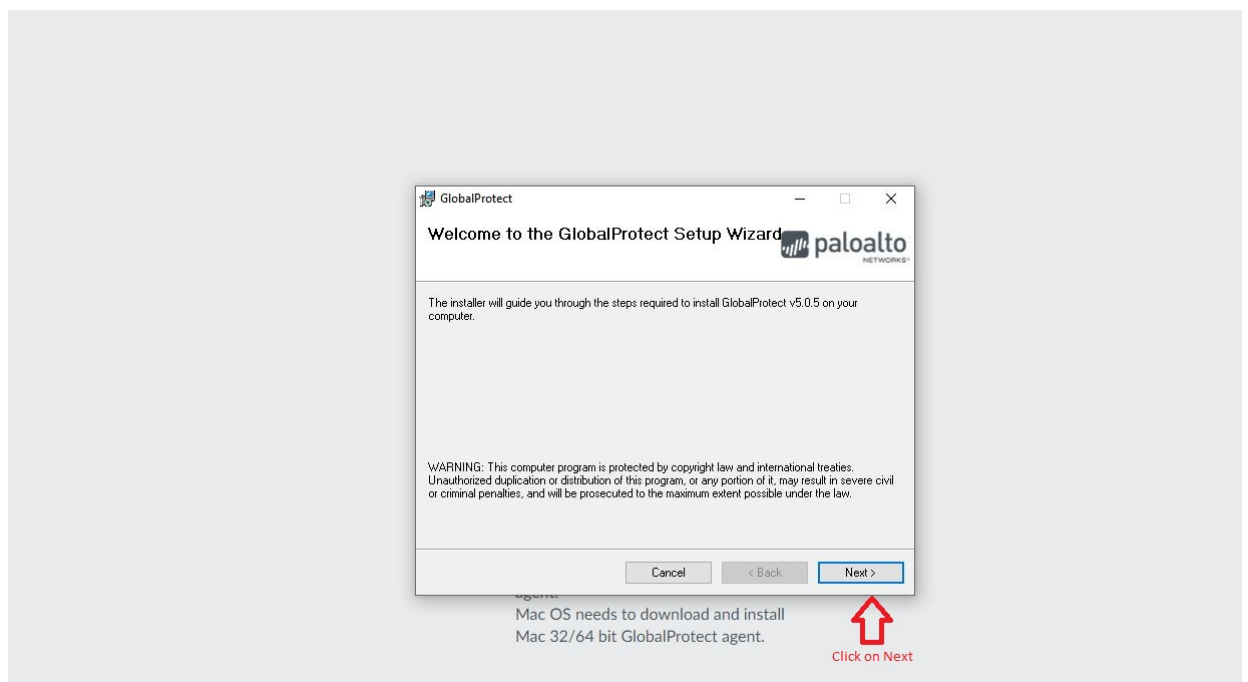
GlobalProtect

Welcome to the GlobalProtect Setup Wizard

paloalto NETWORKS

The installer will guide you through the steps required to install GlobalProtect v5.0.5 on your computer.

WARNING: This computer program is protected by copyright law and international treaties. Unauthorized duplication or distribution of this program, or any portion of it, may result in severe civil or criminal penalties, and will be prosecuted to the maximum extent possible under the law.

Cancel

< Back

Next >

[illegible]

Mac OS needs to download and install Mac 32/64 bit GlobalProtect agent.

Click on Next